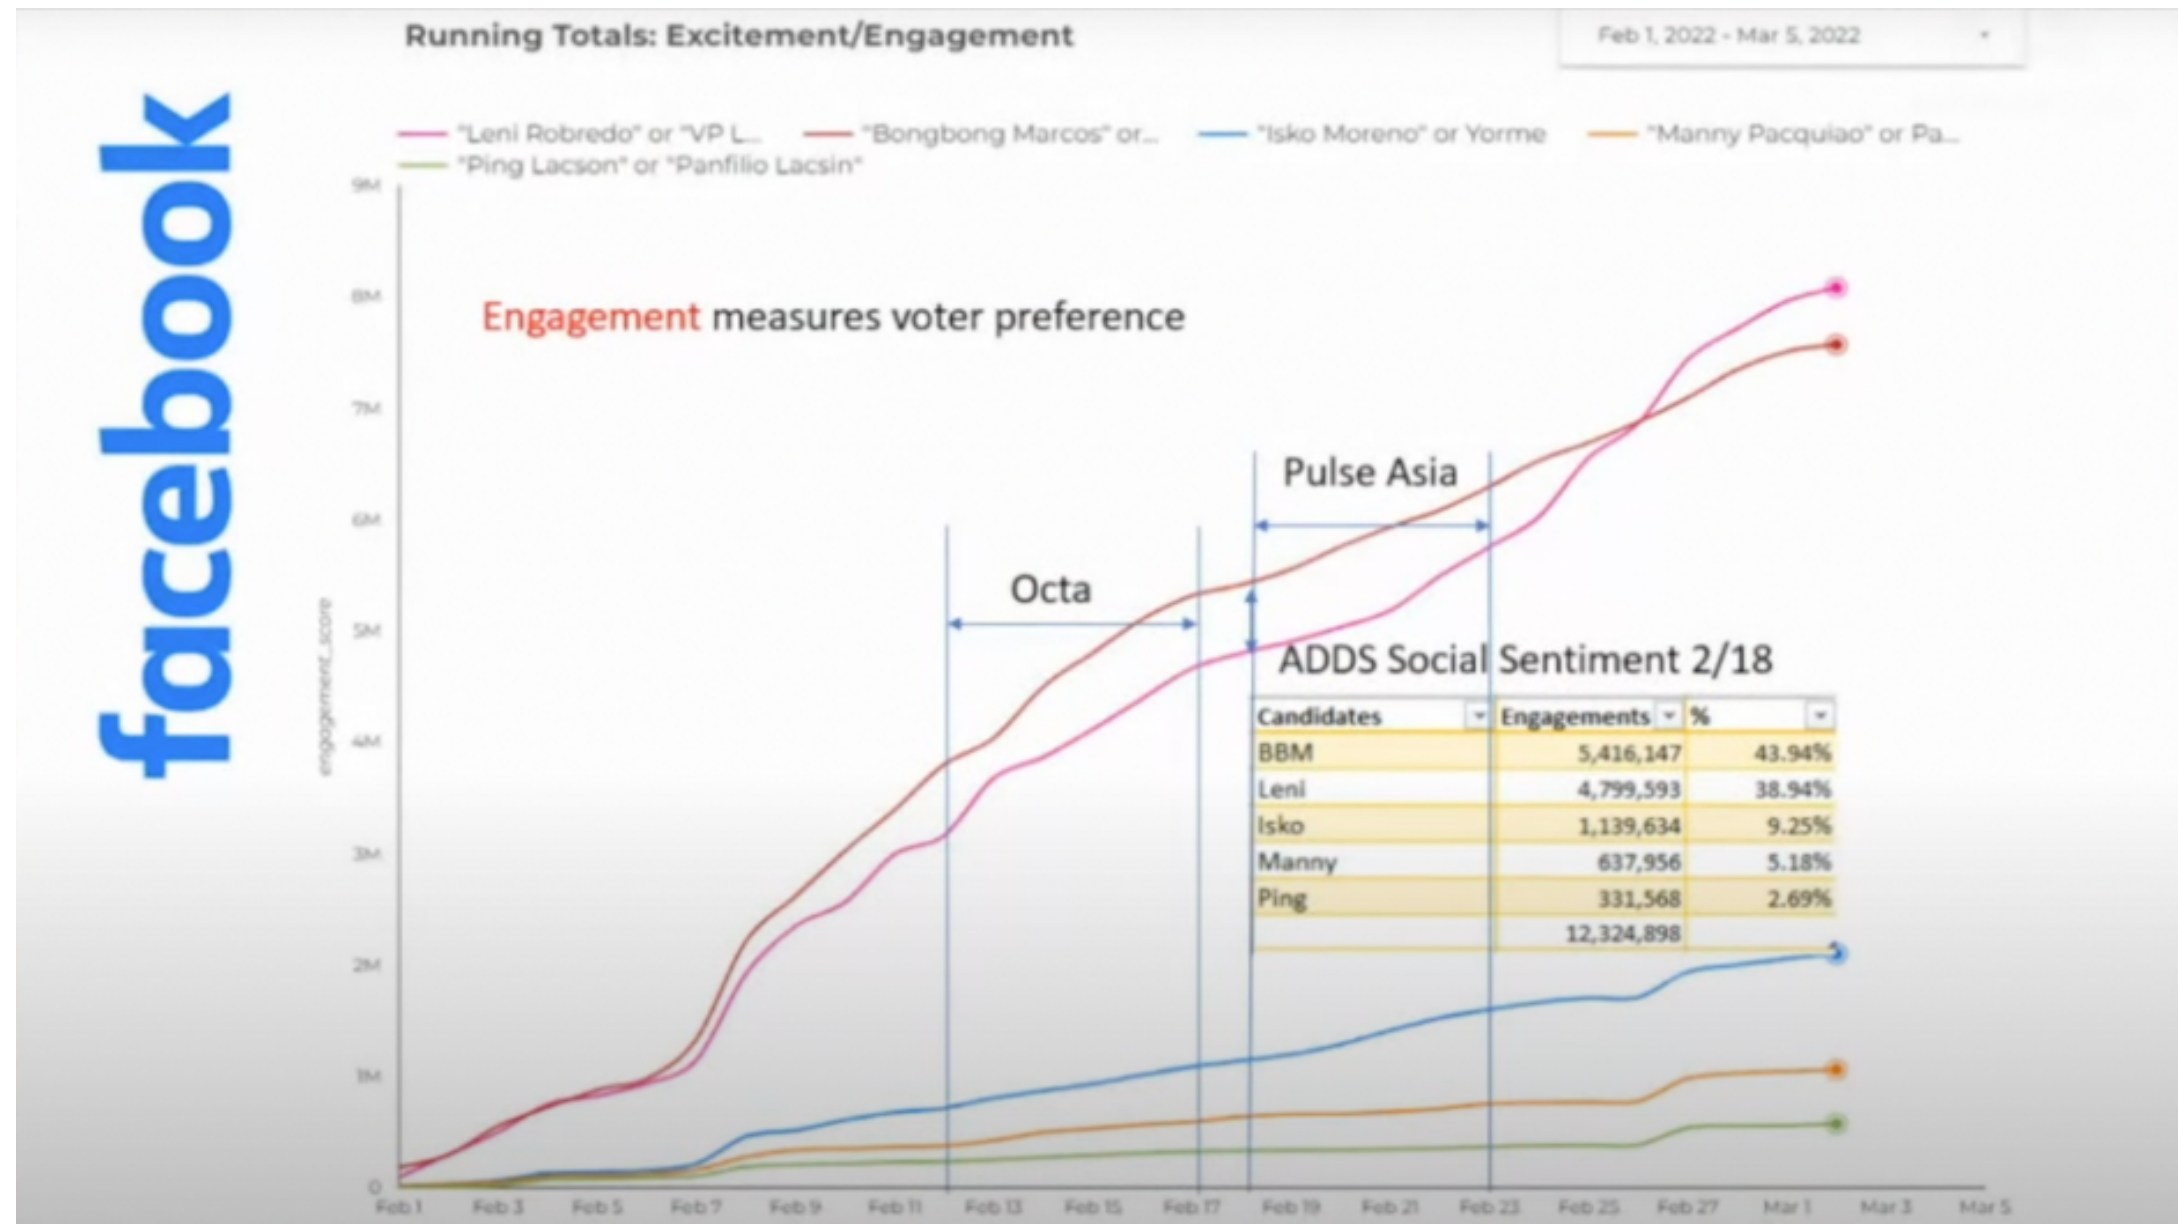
facebook

Running Totals: Excitement/Engagement

Feb 1, 2022 - Mar 5, 2022

"Leni Robredo" or "VP L... "Bongbong Marcos" or... "Isko Moreno" or Yorme "Manny Pacquiao" or Pa... "Ping Lacson" or "Panfilio Lacsin"

9M
8M
7M
6M
5M
4M
3M
2M
1M
0

engagement_score

Engagement measures voter preference

Pulse Asia

Octa

ADDS Social Sentiment 2/18

| Candidates | Engagements | % |
|---|---|---|
| BBM | 5,416,147 | 43.94% |
| Leni | 4,799,593 | 38.94% |
| Isko | 1,139,634 | 9.25% |
| Manny | 637,956 | 5.18% |
| Ping | 331,568 | 2.69% |
| | 12,324,898 | |

Feb 1 Feb 3 Feb 5 Feb 7 Feb 9 Feb 11 Feb 13 Feb 15 Feb 17 Feb 19 Feb 21 Feb 23 Feb 25 Feb 27 Mar 1 Mar 3 Mar 5